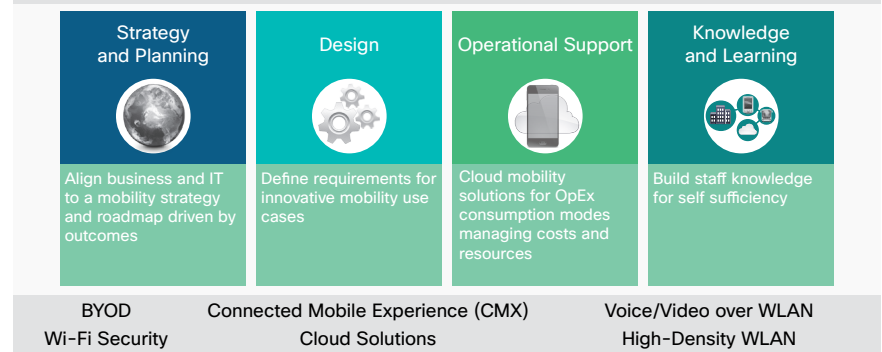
Strategy and Planning

Align business and IT to a mobility strategy and roadmap driven by outcomes

Design

Define requirements for innovative mobility use cases

Operational Support

Cloud mobility solutions for OpEx consumption modes managing costs and resources

Knowledge and Learning

Build staff knowledge for self sufficiency

BYOD
Connected Mobile Experience (CMX)
Voice/Video over WLAN
Wi-Fi Security
Cloud Solutions
High-Density WLAN